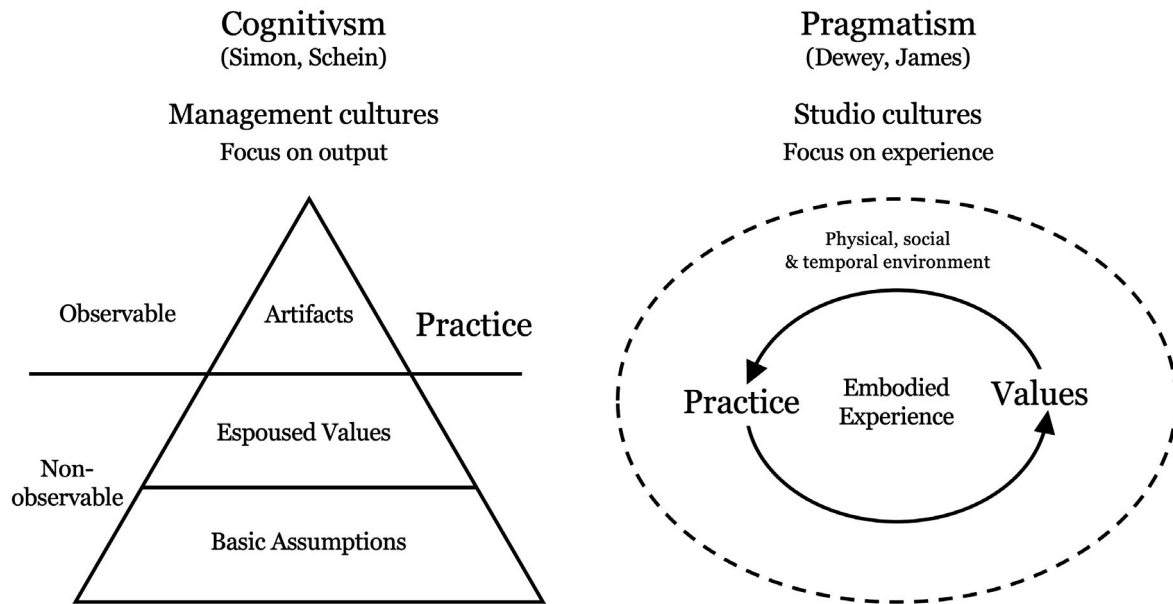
Cognitivsm
(Simon, Schein)

Management cultures
Focus on output

Observable

Artifacts

Practice

Espoused Values

Non-observable

Basic Assumptions

Pragmatism
(Dewey, James)

Studio cultures
Focus on experience

Physical, social & temporal environment

Practice

Embodied Experience

Values